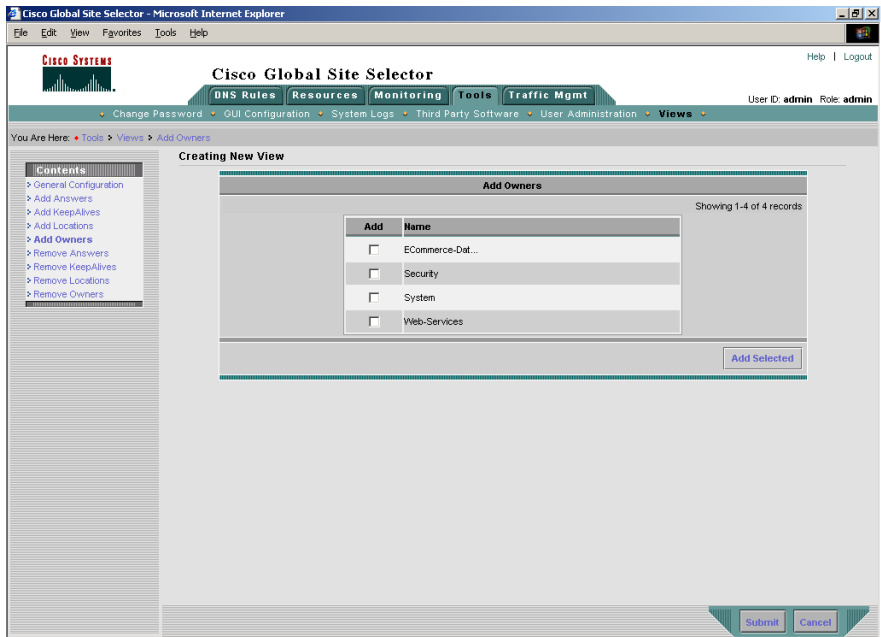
Cisco Global Site Selector - Microsoft Internet Explorer

File Edit View Favorites Tools Help

CISCO SYSTEMS

Cisco Global Site Selector

Help | Logout

DNS Rules Resources Monitoring Tools Traffic Mgmt

User ID: admin Role: admin

Change Password • GUI Configuration • System Logs • Third Party Software • User Administration • Views

You Are Here: • Tools > Views > Add Owners

Contents
> General Configuration
> Add Answers
> Add KeepAlives
> Add Locations
> Add Owners
> Remove Answers
> Remove KeepAlives
> Remove Locations
> Remove Owners

Creating New View

Add Owners

Showing 1-4 of 4 records

| Add | Name |
|---|---|
| ☐ | ECommerce-Dat... |
| ☐ | Security |
| ☐ | System |
| ☐ | Web-Services |

Add Selected

Submit Cancel